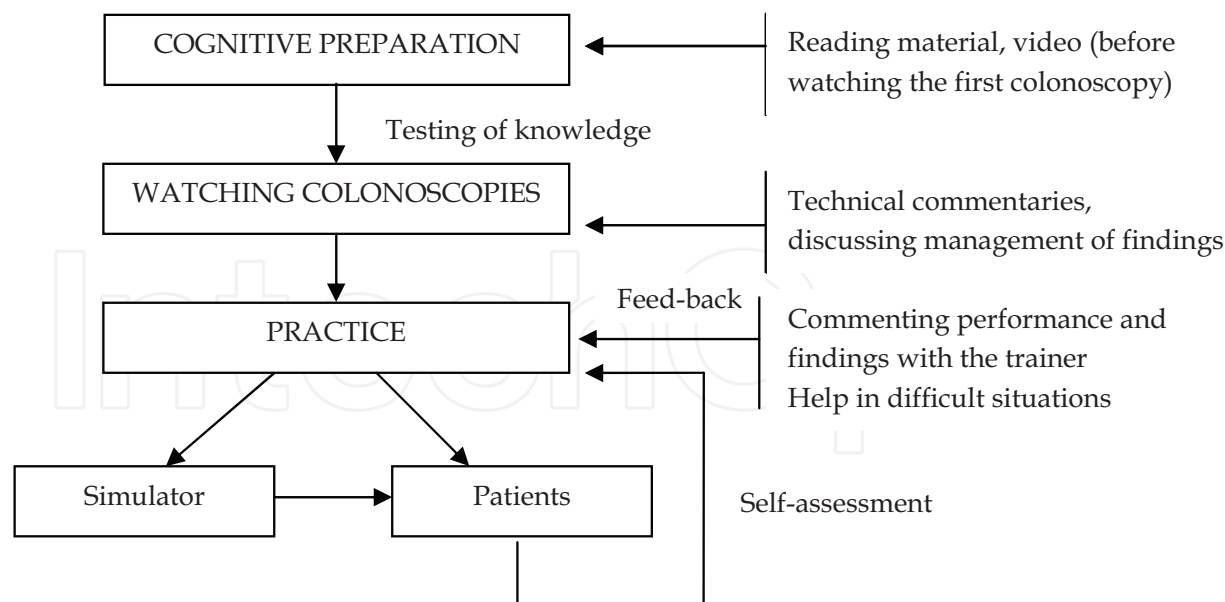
COGNITIVE PREPARATION

Reading material, video (before watching the first colonoscopy)

Testing of knowledge

WATCHING COLONOSCOPIES

Technical commentaries, discussing management of findings

Feed-back

PRACTICE

Commenting performance and findings with the trainer
Help in difficult situations

Simulator

Patients

Self-assessment